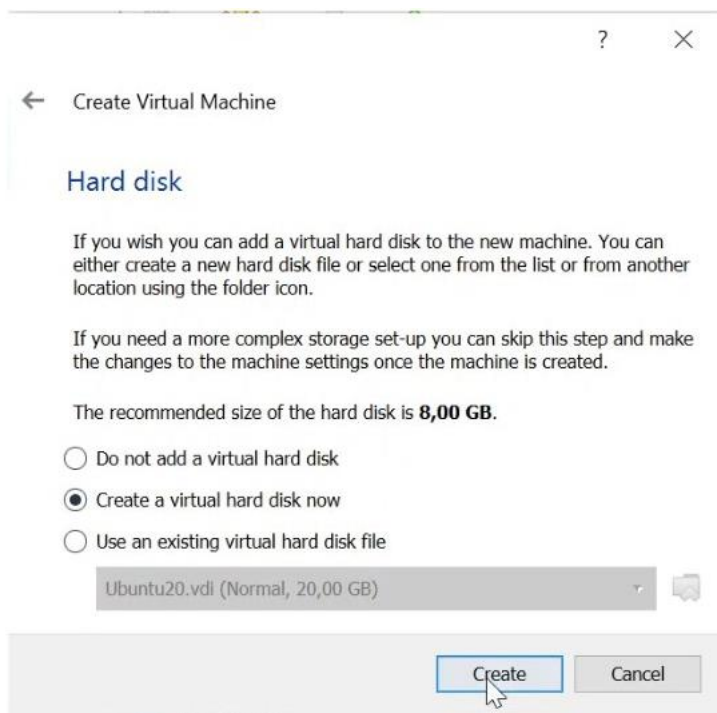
?

Create Virtual Machine

Hard disk

If you wish you can add a virtual hard disk to the new machine. You can either create a new hard disk file or select one from the list or from another location using the folder icon.

If you need a more complex storage set-up you can skip this step and make the changes to the machine settings once the machine is created.

The recommended size of the hard disk is **8,00 GB**.

Do not add a virtual hard disk

Create a virtual hard disk now

Use an existing virtual hard disk file

Ubuntu20.vdi (Normal, 20,00 GB)

Create

Cancel